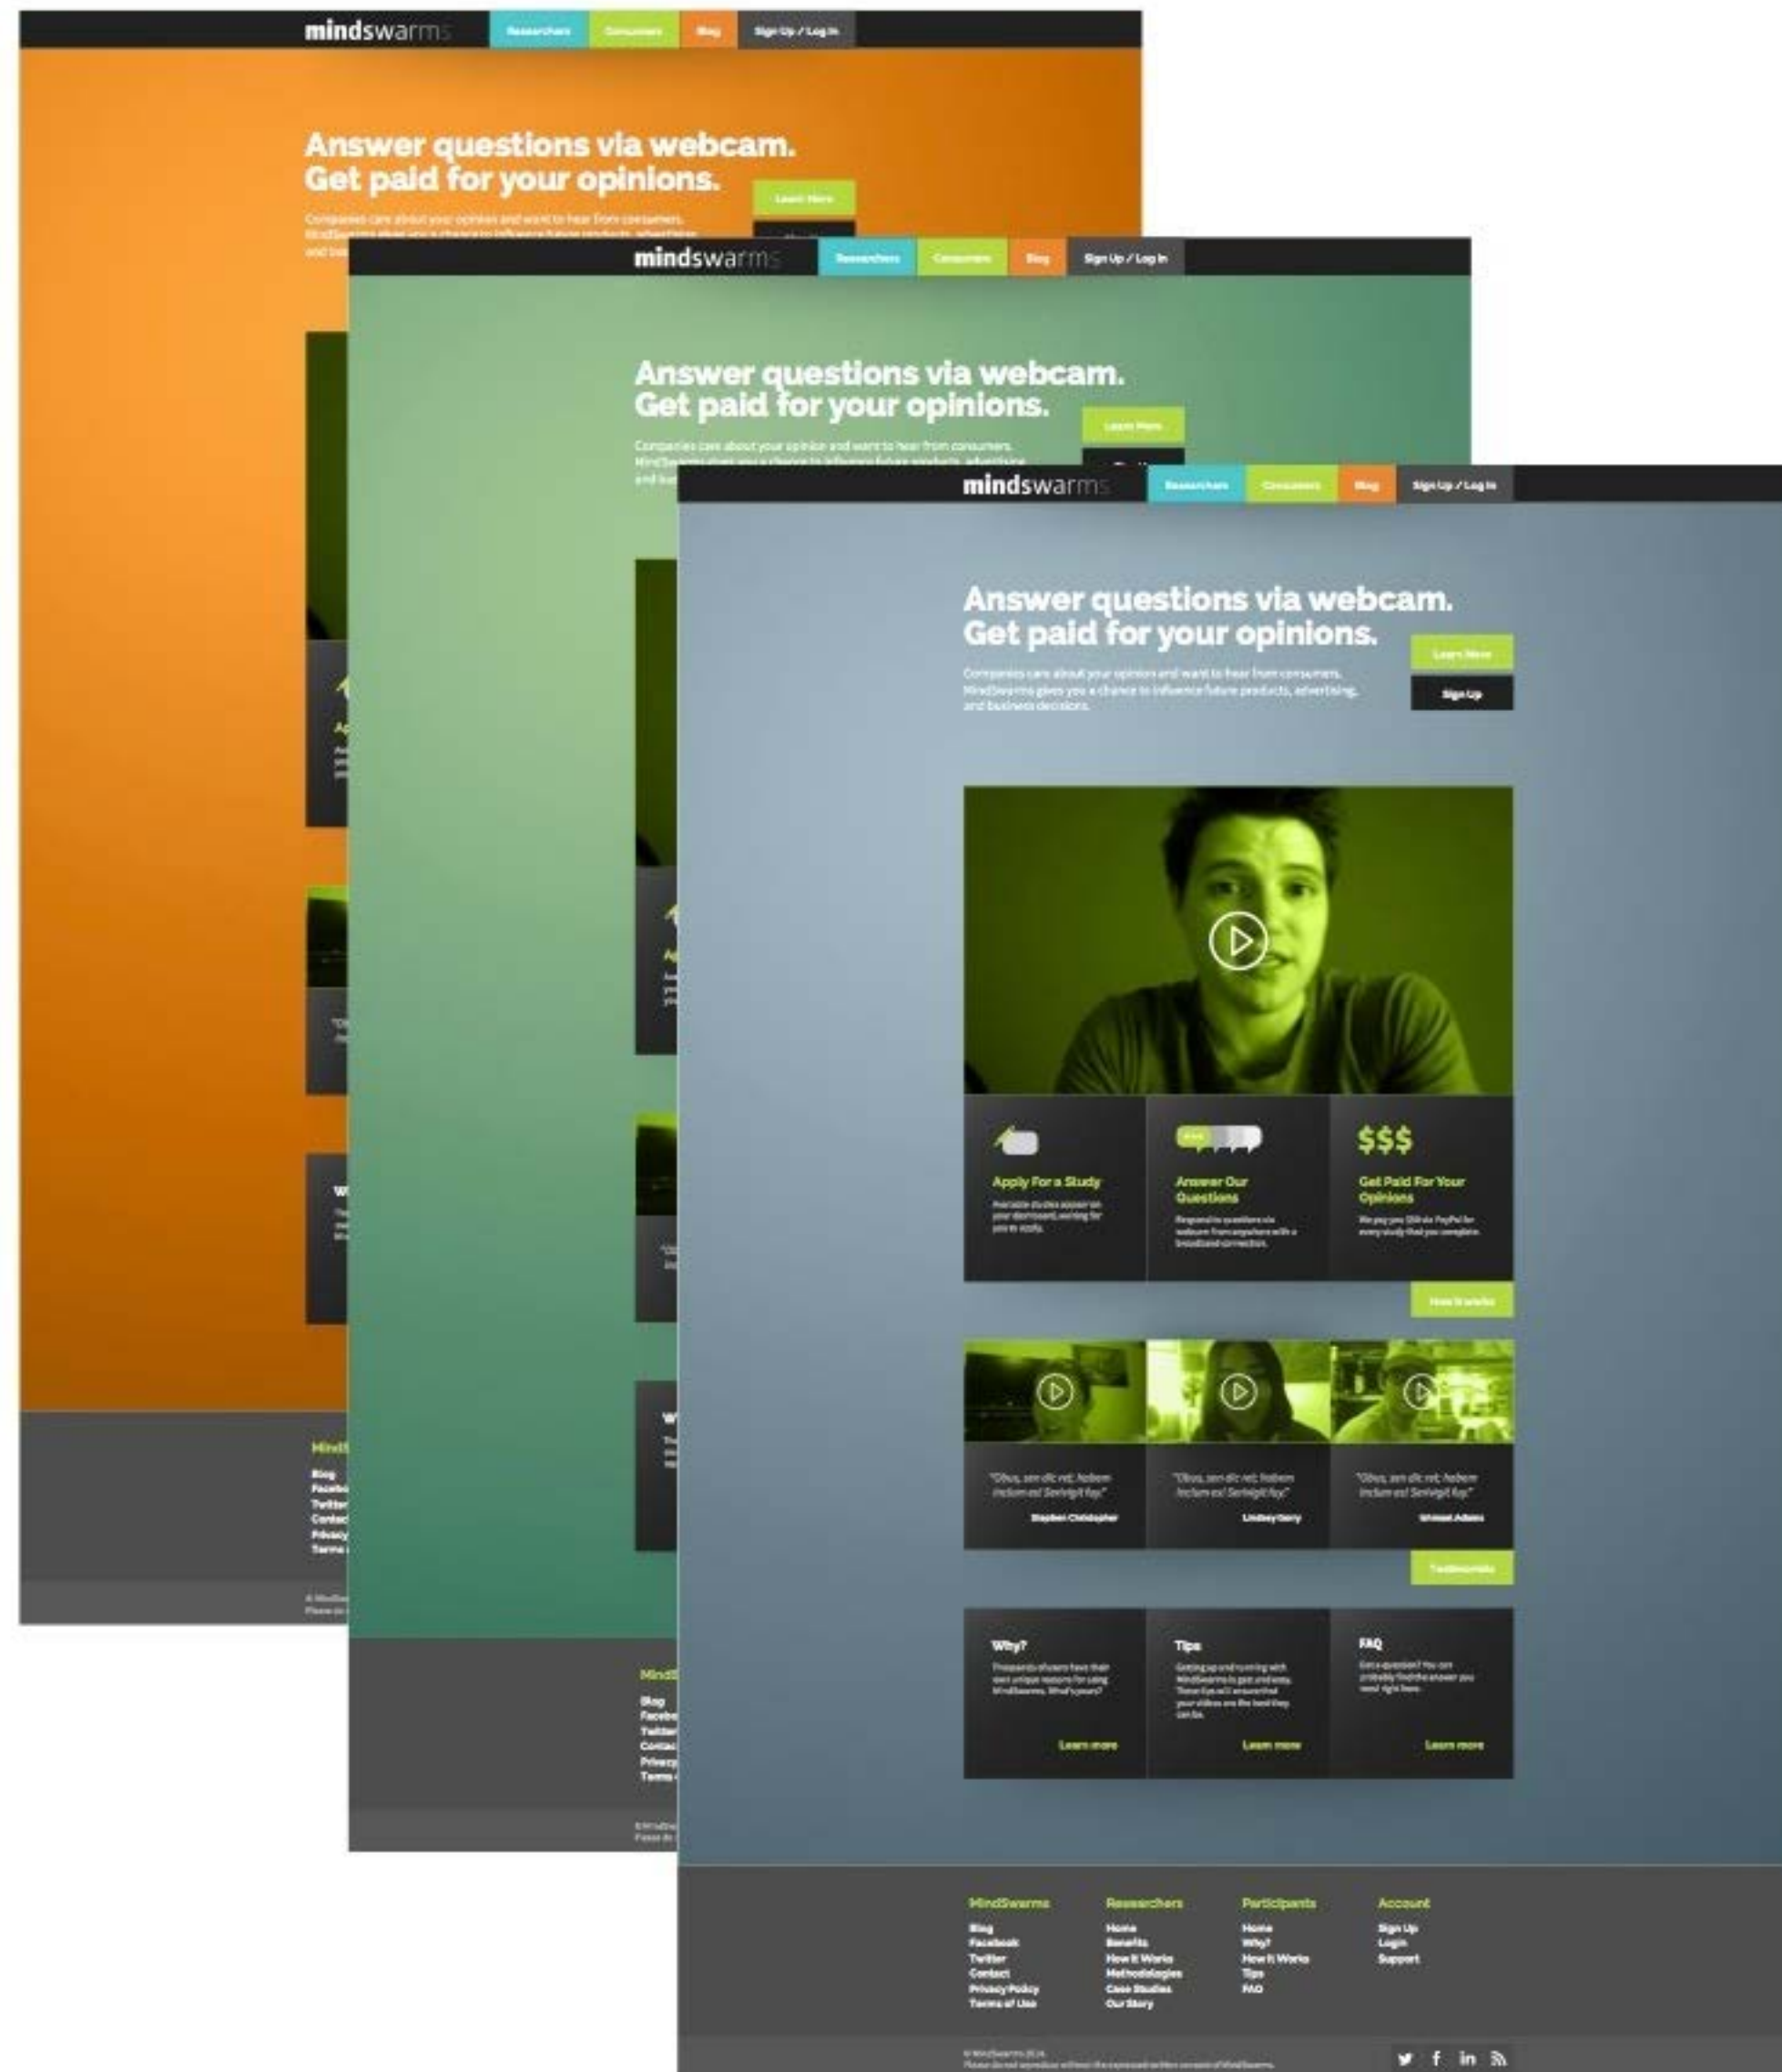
mindswarms Researchers Consumers Blog Sign Up / Log In

Answer questions via webcam.
Get paid for your opinions.

Learn More

Companies care about your opinion and want to hear from consumers. MindSwarms gives you a chance to influence future products, advertising, and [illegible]

mindswarms Researchers Consumers Blog Sign Up / Log In

Answer questions via webcam.
Get paid for your opinions.

Learn More

Companies care about your opinion and want to hear from consumers. MindSwarms gives you a chance to influence future products, advertising, and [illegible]

mindswarms Researchers Consumers Blog Sign Up / Log In

Answer questions via webcam.
Get paid for your opinions.

Learn More

Sign Up

Companies care about your opinion and want to hear from consumers. MindSwarms gives you a chance to influence future products, advertising, and business decisions.

Apply For a Study
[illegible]

Answer Our Questions
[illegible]

$$$
Get Paid For Your Opinions
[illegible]

How it works

"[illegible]"
Stephen Christopher

"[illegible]"
Lindsey Gerry

"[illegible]"
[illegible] Adams

Testimonials

Why?
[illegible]
Learn more

Tips
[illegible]
Learn more

FAQ
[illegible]
Learn more

MindSwarms
Blog
Facebook
Twitter
Contact
Privacy Policy
Terms of Use

Researchers
Home
Benefits
How It Works
Methodologies
Case Studies
Our Story

Participants
Home
Why?
How It Works
Tips
FAQ

Account
Sign Up
Login
Support

© MindSwarms 2014
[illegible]